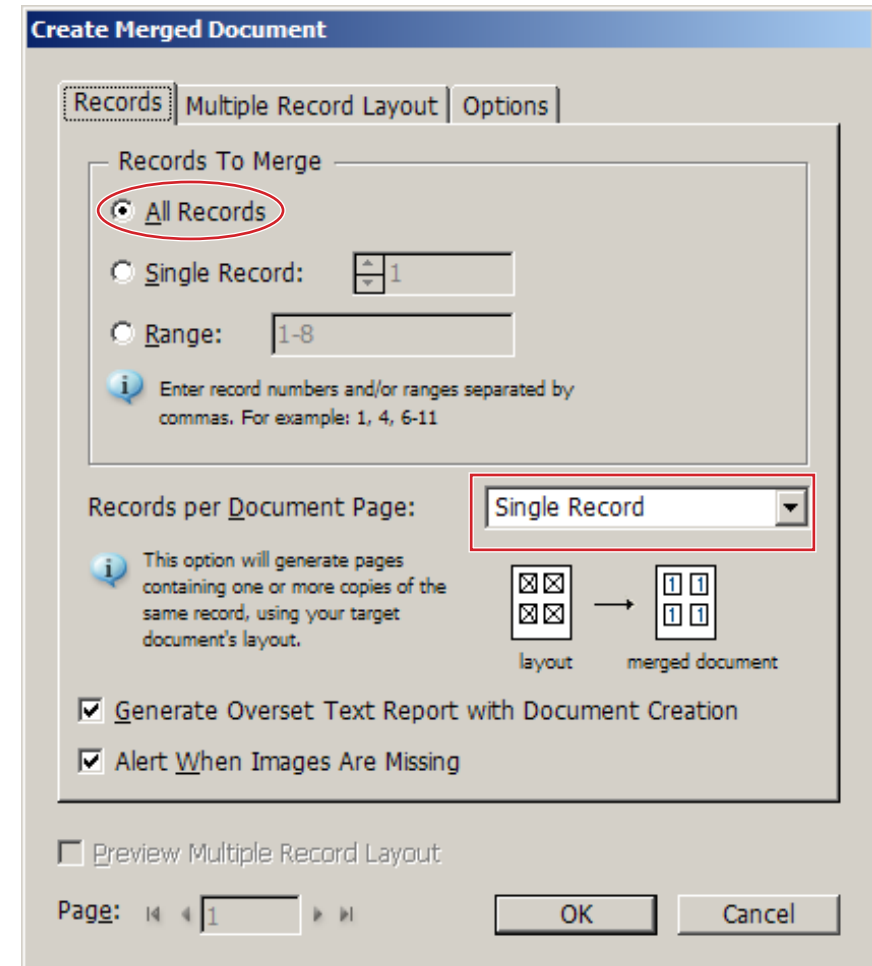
Create Merged Document

Records | Multiple Record Layout | Options

Records To Merge

All Records

Single Record: 1

Range: 1-8

Enter record numbers and/or ranges separated by commas. For example: 1, 4, 6-11

Records per Document Page: Single Record

This option will generate pages containing one or more copies of the same record, using your target document's layout.

1 1
1 1

layout merged document

Generate Overset Text Report with Document Creation

Alert When Images Are Missing

Preview Multiple Record Layout

Page: 1

OK

Cancel